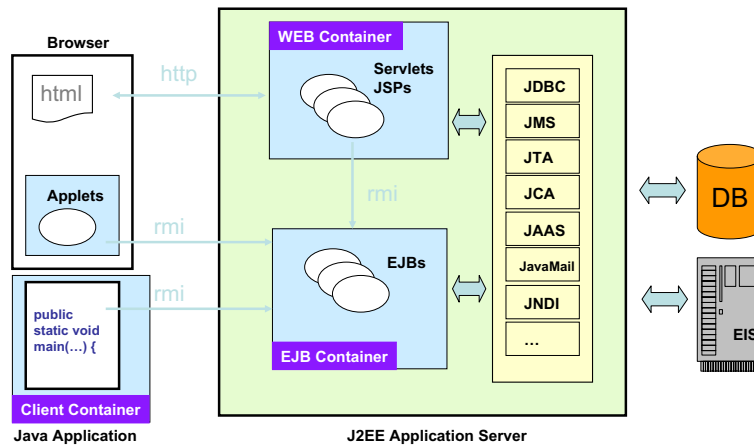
Browser

html

Applets

http

rmi

rmi

public static void main(…) {

Client Container

Java Application

WEB Container

Servlets JSPs

rmi

EJBs

EJB Container

JDBC

JMS

JTA

JCA

JAAS

JavaMail

JNDI

…

J2EE Application Server

DB

EIS